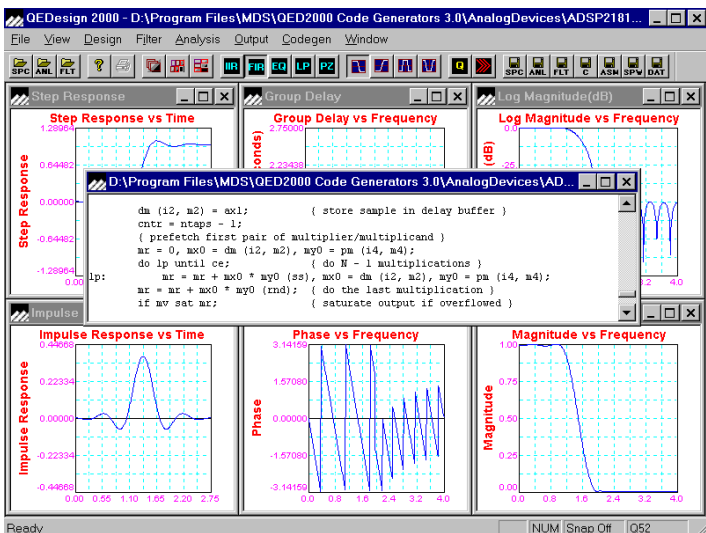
QEDesign 2000 - D:\Program Files\MDS\QED2000 Code Generators 3.0\AnalogDevices\ADSP2181...

File View Design Filter Analysis Output Codegen Window

SPC ANL FLT IIR FIR EQ LP PZ Q SPC ANL FLT C ASM SPW DAT

Step Response

Step Response vs Time

Step Response

1.28964
0.64482
0.00000
-0.64482
-1.28964

Group Delay

Group Delay vs Frequency

2.75000
2.23438

Log Magnitude(dB)

Log Magnitude vs Frequency

-25

4.0

D:\Program Files\MDS\QED2000 Code Generators 3.0\AnalogDevices\AD...

dm (i2, m2) = ax1;            { store sample in delay buffer }
cntr = ntaps - 1;
{ prefetch first pair of multiplier/multiplicand }
mr = 0, mx0 = dm (i2, m2), my0 = pm (i4, m4);
do lp until ce;               { do N - 1 multiplications }
lp:    mr = mr + mx0 * my0 (ss), mx0 = dm (i2, m2), my0 = pm (i4, m4);
mr = mr + mx0 * my0 (rnd);    { do the last multiplication }
if mv sat mr;                 { saturate output if overflowed }

Impulse

Impulse Response vs Time

Impulse Response

0.44668
0.22334
0.00000
-0.22334
-0.44668

0.00 0.55 1.10 1.65 2.20 2.75

Phase vs Frequency

Phase

3.14159
1.57080
0.00000
-1.57080
-3.14159

0.0 0.8 1.6 2.4 3.2 4.0

Magnitude vs Frequency

Magnitude

1.00
0.75
0.50
0.25
0.00

0.0 0.8 1.6 2.4 3.2 4.0

Ready NUM Snap Off Q52